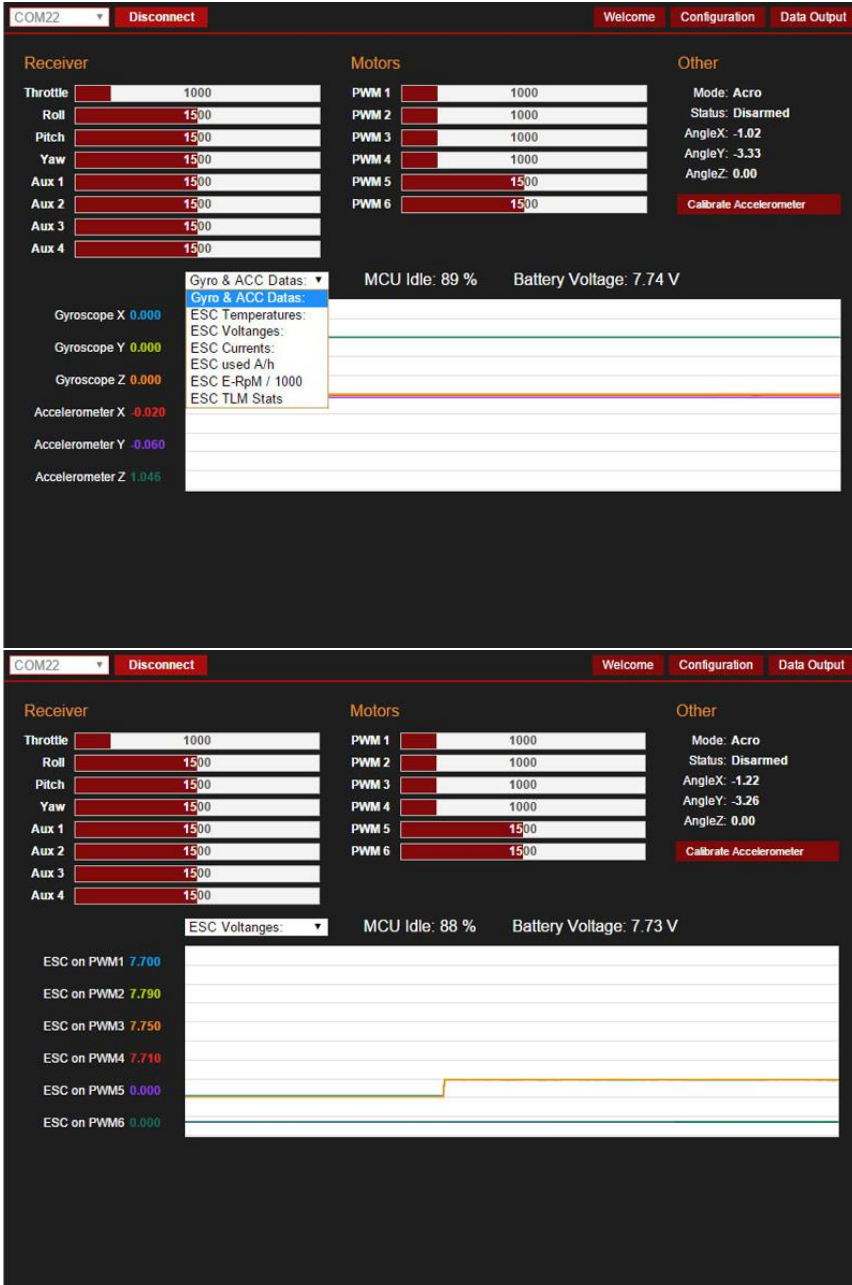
COM22 ▼ Disconnect

Welcome Configuration Data Output

Receiver

Throttle 1000
Roll 1500
Pitch 1500
Yaw 1500
Aux 1 1500
Aux 2 1500
Aux 3 1500
Aux 4 1500

Motors

PWM 1 1000
PWM 2 1000
PWM 3 1000
PWM 4 1000
PWM 5 1500
PWM 6 1500

Other

Mode: Acro
Status: Disarmed
AngleX: -1.02
AngleY: -3.33
AngleZ: 0.00

Calibrate Accelerometer

Gyro & ACC Datas: ▼

Gyro & ACC Datas:
ESC Temperatures:
ESC Voltanges:
ESC Currents:
ESC used A/h
ESC E-RpM / 1000
ESC TLM Stats

MCU Idle: 89 %

Battery Voltage: 7.74 V

Gyroscope X 0.000
Gyroscope Y 0.000
Gyroscope Z 0.000
Accelerometer X -0.020
Accelerometer Y -0.060
Accelerometer Z 1.046

COM22 ▼ Disconnect

Welcome Configuration Data Output

Receiver

Throttle 1000
Roll 1500
Pitch 1500
Yaw 1500
Aux 1 1500
Aux 2 1500
Aux 3 1500
Aux 4 1500

Motors

PWM 1 1000
PWM 2 1000
PWM 3 1000
PWM 4 1000
PWM 5 1500
PWM 6 1500

Other

Mode: Acro
Status: Disarmed
AngleX: -1.22
AngleY: -3.26
AngleZ: 0.00

Calibrate Accelerometer

ESC Voltanges: ▼

MCU Idle: 88 %

Battery Voltage: 7.73 V

ESC on PWM1 7.700
ESC on PWM2 7.790
ESC on PWM3 7.750
ESC on PWM4 7.710
ESC on PWM5 0.000
ESC on PWM6 0.000